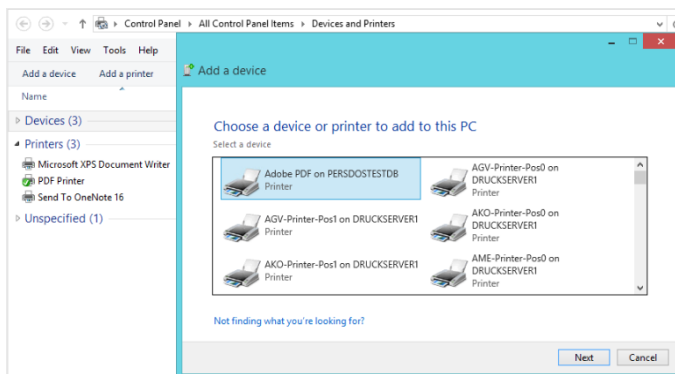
Control Panel › All Control Panel Items › Devices and Printers

File Edit View Tools Help

Add a device Add a printer

Name

Devices (3)

Printers (3)

Microsoft XPS Document Writer

PDF Printer

Send To OneNote 16

Unspecified (1)

Add a device

Choose a device or printer to add to this PC

Select a device

Adobe PDF on PERSDOSTESTDB
Printer

AGV-Printer-Pos0 on DRUCKSERVER1
Printer

AGV-Printer-Pos1 on DRUCKSERVER1
Printer

AKO-Printer-Pos0 on DRUCKSERVER1
Printer

AKO-Printer-Pos1 on DRUCKSERVER1
Printer

AME-Printer-Pos0 on DRUCKSERVER1
Printer

Not finding what you're looking for?

Next Cancel